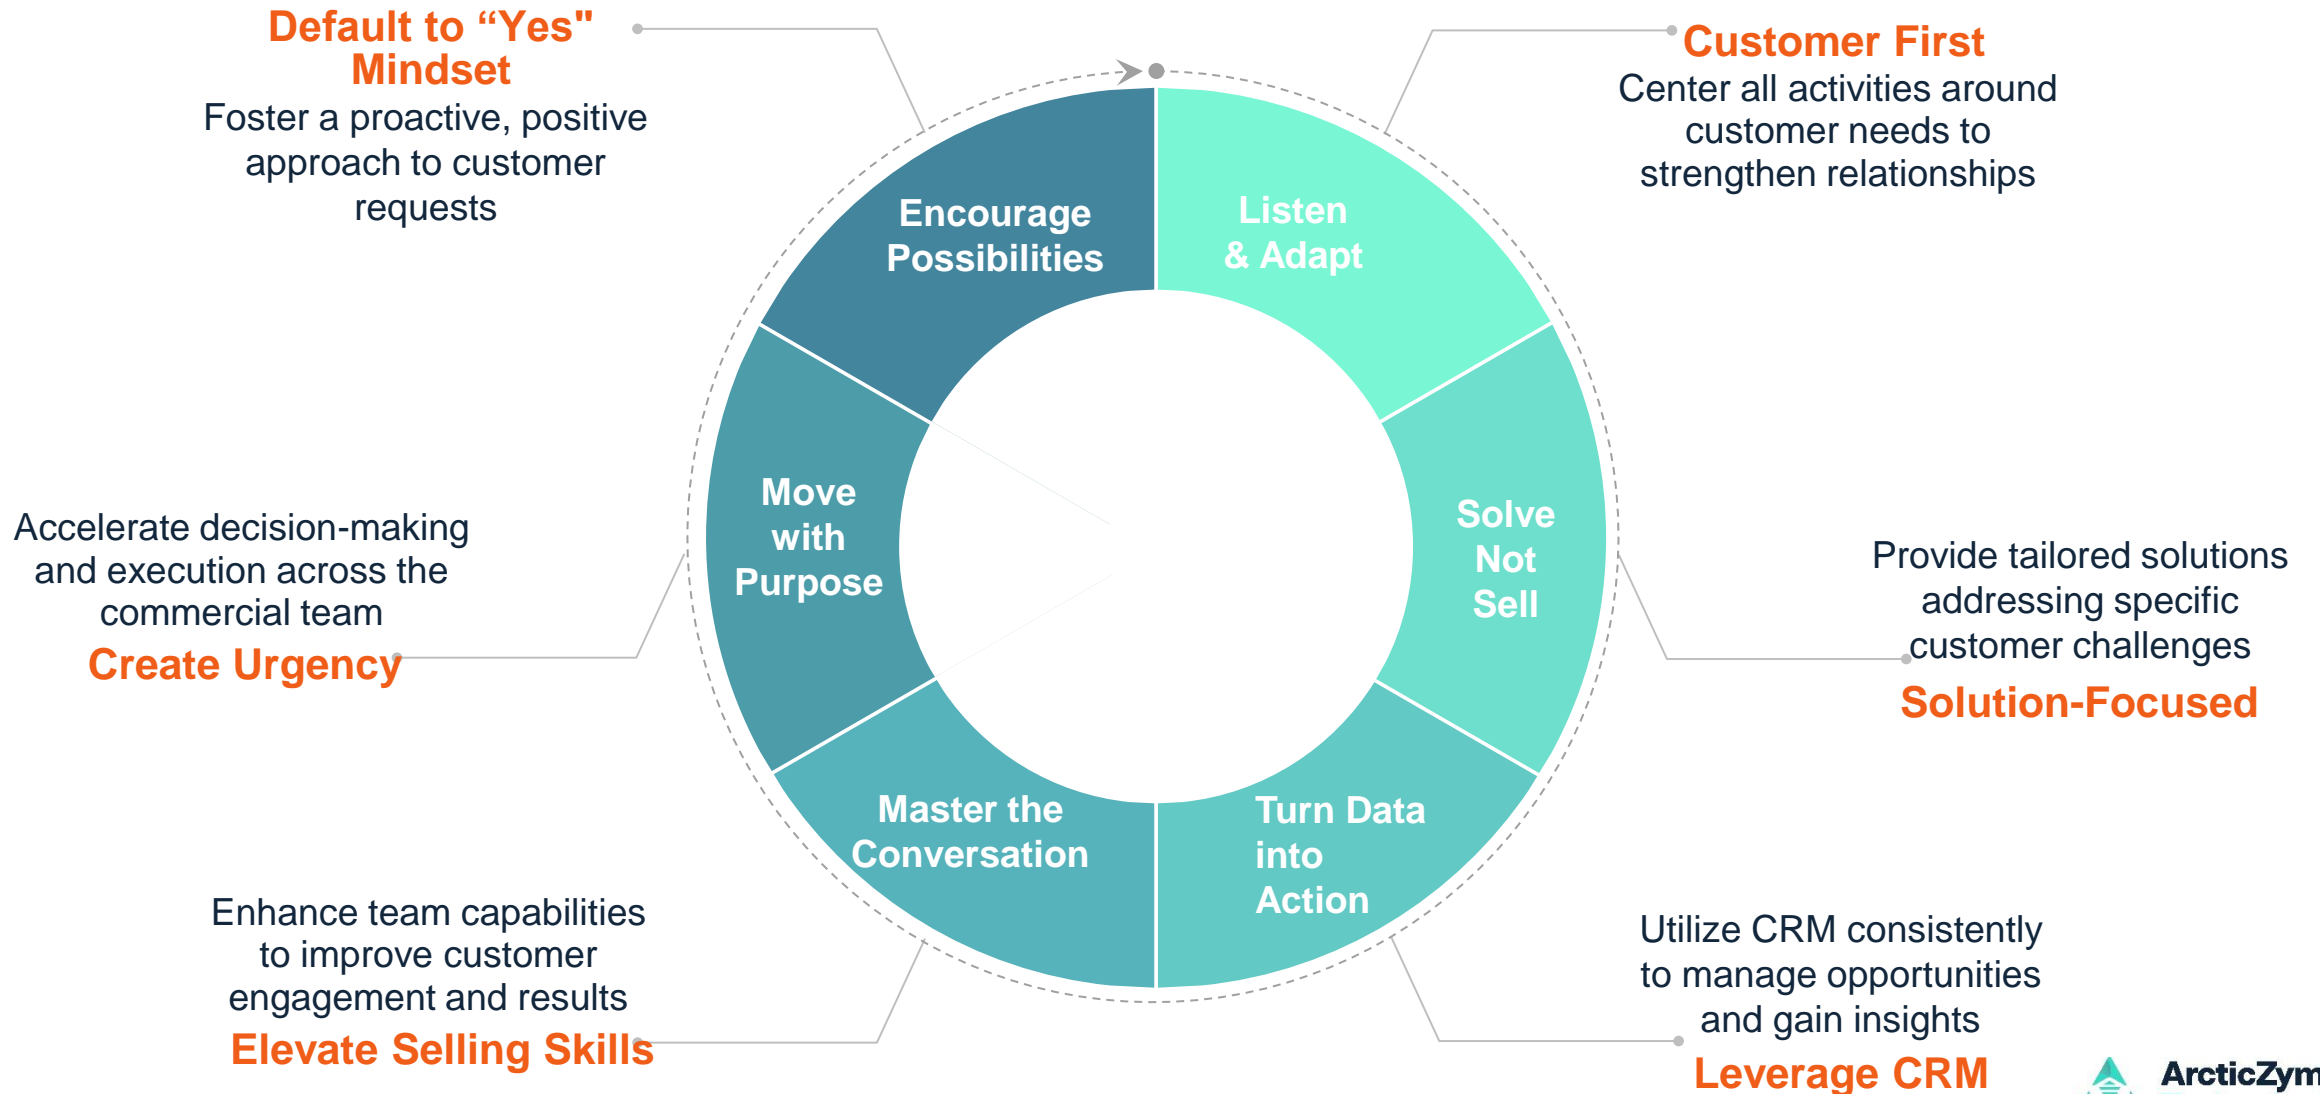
Default to “Yes" Mindset
Foster a proactive, positive approach to customer requests

Customer First
Center all activities around customer needs to strengthen relationships

Encourage Possibilities

Listen & Adapt

Move with Purpose

Solve Not Sell

Master the Conversation

Turn Data into Action

Accelerate decision-making and execution across the commercial team
Create Urgency

Provide tailored solutions addressing specific customer challenges
Solution-Focused

Enhance team capabilities to improve customer engagement and results
Elevate Selling Skills

Utilize CRM consistently to manage opportunities and gain insights
Leverage CRM

ArcticZym